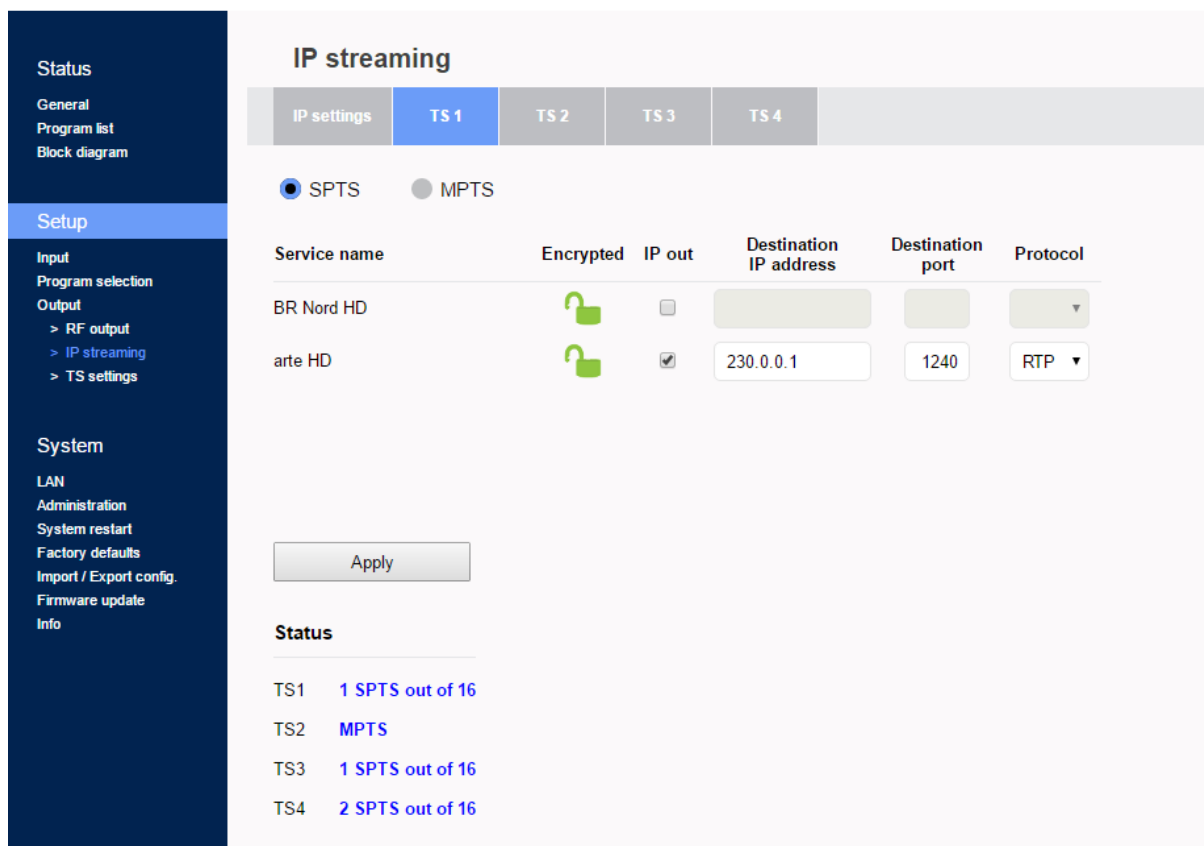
Status
General
Program list
Block diagram

Setup
Input
Program selection
Output
> RF output
> IP streaming
> TS settings

System
LAN
Administration
System restart
Factory defaults
Import / Export config.
Firmware update
Info

IP streaming

IP settings | TS 1 | TS 2 | TS 3 | TS 4

SPTS MPTS

| Service name | Encrypted | IP out | Destination IP address | Destination port | Protocol |
|---|---|---|---|---|---|
| BR Nord HD | | | | | |
| arte HD | | | 230.0.0.1 | 1240 | RTP |

Apply

Status

TS1 1 SPTS out of 16
TS2 MPTS
TS3 1 SPTS out of 16
TS4 2 SPTS out of 16